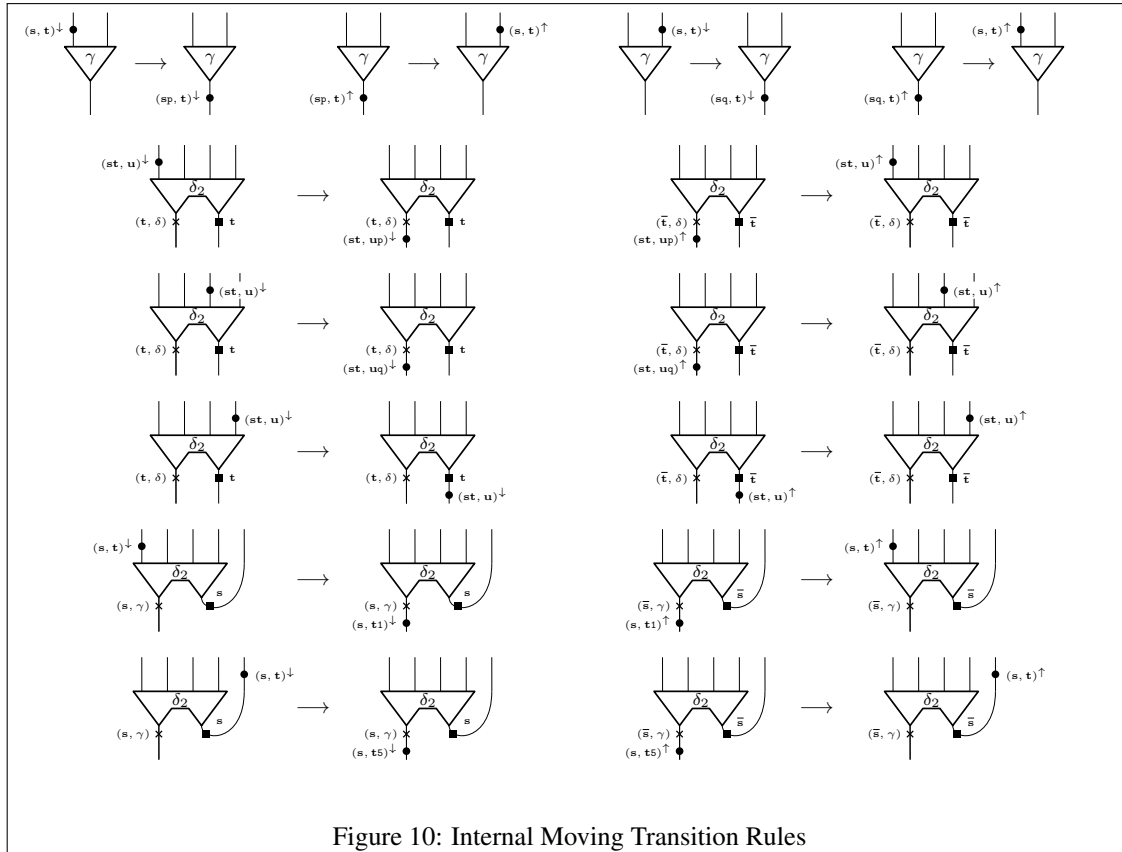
$(\mathbf{s},\mathbf{t})^{\downarrow}$ $\gamma$ $\longrightarrow$ $\gamma$ $(\mathbf{sp},\mathbf{t})^{\downarrow}$

$\gamma$ $(\mathbf{sp},\mathbf{t})^{\uparrow}$ $\longrightarrow$ $\gamma$ $(\mathbf{s},\mathbf{t})^{\uparrow}$

$(\mathbf{s},\mathbf{t})^{\downarrow}$ $\gamma$ $\longrightarrow$ $\gamma$ $(\mathbf{sq},\mathbf{t})^{\downarrow}$

$\gamma$ $(\mathbf{sq},\mathbf{t})^{\uparrow}$ $\longrightarrow$ $(\mathbf{s},\mathbf{t})^{\uparrow}$ $\gamma$

$(\mathbf{st},\mathbf{u})^{\downarrow}$ $\delta_2$ $(\mathbf{t},\delta)$ $\mathbf{t}$ $\longrightarrow$ $\delta_2$ $(\mathbf{t},\delta)$ $\mathbf{t}$ $(\mathbf{st},\mathbf{up})^{\downarrow}$

$\delta_2$ $(\bar{\mathbf{t}},\delta)$ $\bar{\mathbf{t}}$ $(\mathbf{st},\mathbf{up})^{\uparrow}$ $\longrightarrow$ $(\mathbf{st},\mathbf{u})^{\uparrow}$ $\delta_2$ $(\bar{\mathbf{t}},\delta)$ $\bar{\mathbf{t}}$

$(\mathbf{st},\mathbf{u})^{\downarrow}$ $\delta_2$ $(\mathbf{t},\delta)$ $\mathbf{t}$ $\longrightarrow$ $\delta_2$ $(\mathbf{t},\delta)$ $\mathbf{t}$ $(\mathbf{st},\mathbf{uq})^{\downarrow}$

$\delta_2$ $(\bar{\mathbf{t}},\delta)$ $\bar{\mathbf{t}}$ $(\mathbf{st},\mathbf{uq})^{\uparrow}$ $\longrightarrow$ $(\mathbf{st},\mathbf{u})^{\uparrow}$ $\delta_2$ $(\bar{\mathbf{t}},\delta)$ $\bar{\mathbf{t}}$

$(\mathbf{st},\mathbf{u})^{\downarrow}$ $\delta_2$ $(\mathbf{t},\delta)$ $\mathbf{t}$ $\longrightarrow$ $\delta_2$ $(\mathbf{t},\delta)$ $\mathbf{t}$ $(\mathbf{st},\mathbf{u})^{\downarrow}$

$\delta_2$ $(\bar{\mathbf{t}},\delta)$ $\bar{\mathbf{t}}$ $(\mathbf{st},\mathbf{u})^{\uparrow}$ $\longrightarrow$ $(\mathbf{st},\mathbf{u})^{\uparrow}$ $\delta_2$ $(\bar{\mathbf{t}},\delta)$ $\bar{\mathbf{t}}$

$(\mathbf{s},\mathbf{t})^{\downarrow}$ $\delta_2$ $\mathbf{s}$ $(\mathbf{s},\gamma)$ $\longrightarrow$ $\delta_2$ $\mathbf{s}$ $(\mathbf{s},\gamma)$ $(\mathbf{s},\mathbf{t1})^{\downarrow}$

$\delta_2$ $\bar{\mathbf{s}}$ $(\bar{\mathbf{s}},\gamma)$ $(\mathbf{s},\mathbf{t1})^{\uparrow}$ $\longrightarrow$ $(\mathbf{s},\mathbf{t})^{\uparrow}$ $\delta_2$ $\bar{\mathbf{s}}$ $(\bar{\mathbf{s}},\gamma)$

$(\mathbf{s},\mathbf{t})^{\downarrow}$ $\delta_2$ $\mathbf{s}$ $(\mathbf{s},\gamma)$ $\longrightarrow$ $\delta_2$ $\mathbf{s}$ $(\mathbf{s},\gamma)$ $(\mathbf{s},\mathbf{t5})^{\downarrow}$

$\delta_2$ $\bar{\mathbf{s}}$ $(\bar{\mathbf{s}},\gamma)$ $(\mathbf{s},\mathbf{t5})^{\uparrow}$ $\longrightarrow$ $(\mathbf{s},\mathbf{t})^{\uparrow}$ $\delta_2$ $\bar{\mathbf{s}}$ $(\bar{\mathbf{s}},\gamma)$

Figure 10: Internal Moving Transition Rules